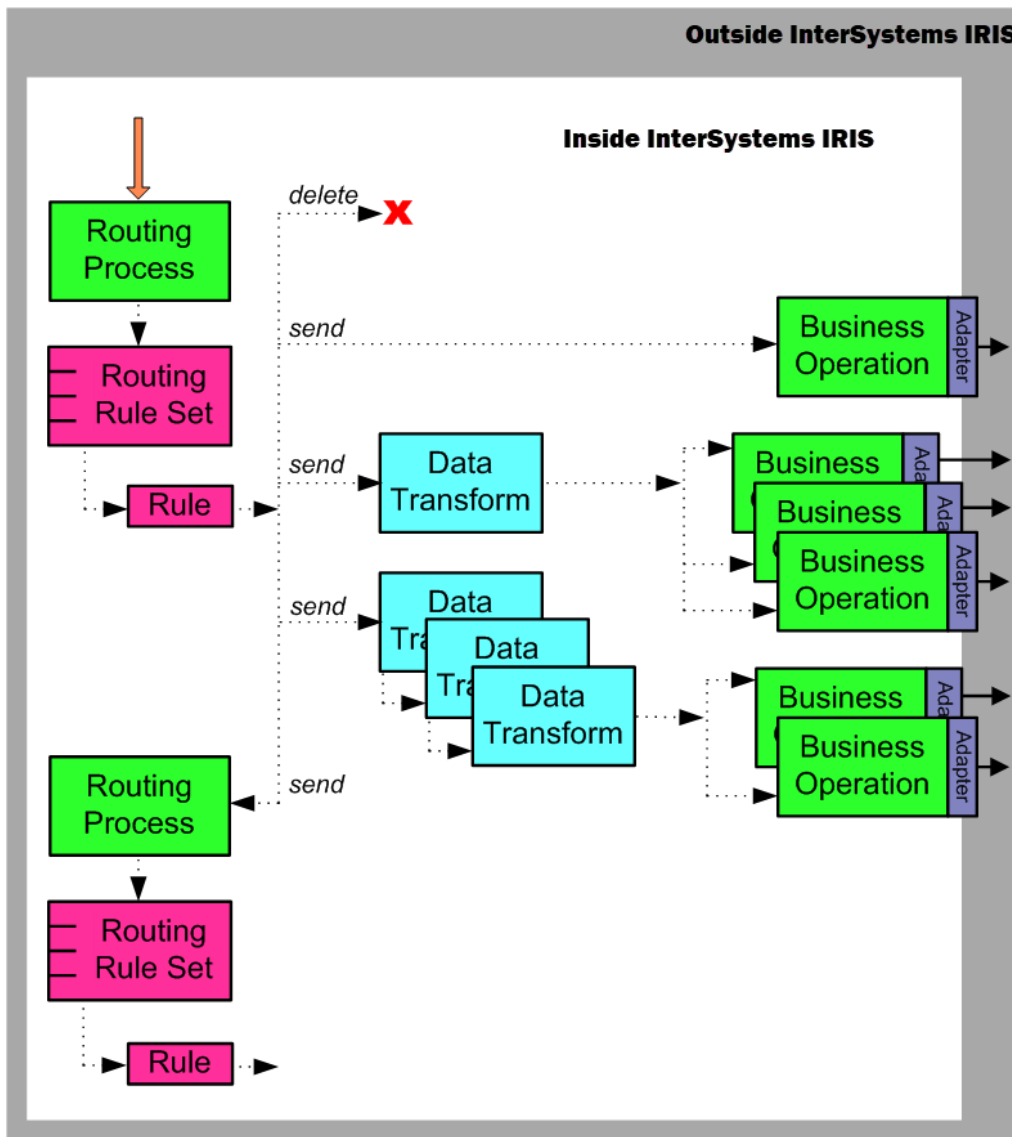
Outside InterSystems IRIS

Inside InterSystems IRIS

Routing Process

Routing Rule Set

Rule

delete

send

send

send

send

Business Operation

Adapter

Data Transform

Business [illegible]

Ada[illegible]

Business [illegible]

Ad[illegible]

Business Operation

Adapter

Data

Tra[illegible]

Data

Tra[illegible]

Data Transform

Business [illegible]

Ada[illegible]

Business Operation

Adapter

Routing Process

Routing Rule Set

Rule